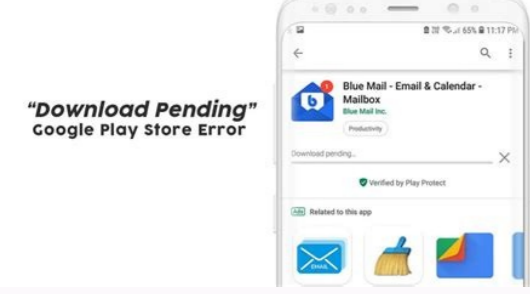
"Download Pending"
Google Play Store Error

65% 11:17 PM

Blue Mail - Email & Calendar - Mailbox
Blue Mail Inc.
Productivity

Download pending...

Verified by Play Protect

Ads Related to this app

EMAIL